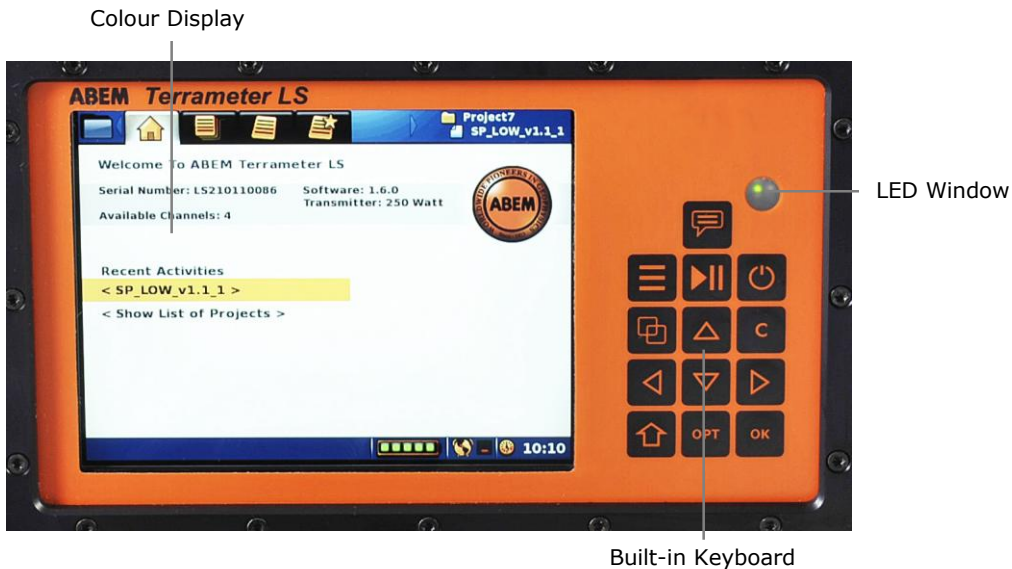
Colour Display

ABEM Terrameter LS

Project7
SP_LOW_v1.1_1

Welcome To ABEM Terrameter LS

Serial Number: LS210110086
Software: 1.6.0
Transmitter: 250 Watt
Available Channels: 4

WORLDWIDE PIONEERS IN GEOPHYSICS
ABEM

Recent Activities
< SP_LOW_v1.1_1 >
< Show List of Projects >

10:10

LED Window

C

OPT

OK

Built-in Keyboard